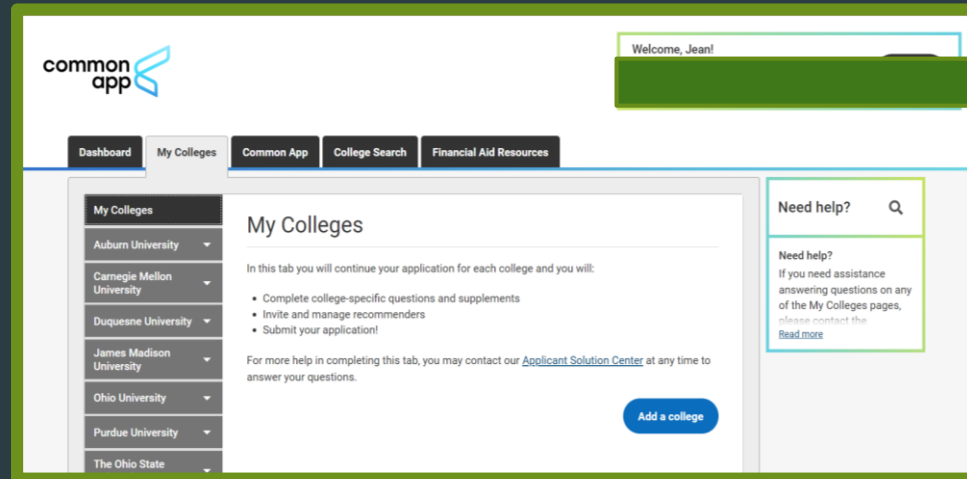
common app

Welcome, Jean!

Dashboard | My Colleges | Common App | College Search | Financial Aid Resources

My Colleges
Auburn University
Carnegie Mellon University
Duquesne University
James Madison University
Ohio University
Purdue University
The Ohio State

My Colleges

In this tab you will continue your application for each college and you will:

- Complete college-specific questions and supplements
- Invite and manage recommenders
- Submit your application!

For more help in completing this tab, you may contact our Applicant Solution Center at any time to answer your questions.

Add a college

Need help?

Need help?
If you need assistance answering questions on any of the My Colleges pages, please contact the
Read more